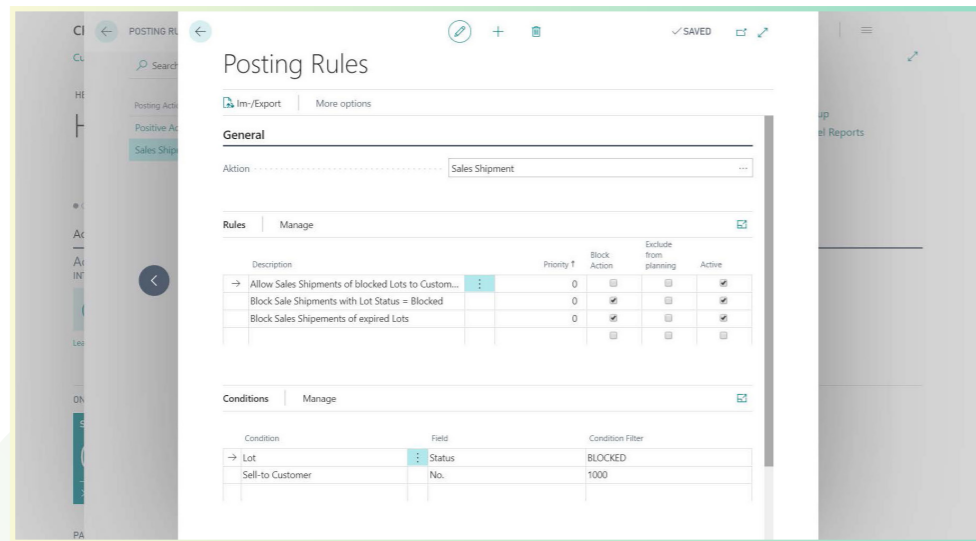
CI POSTING RU

Cu Search

HE Posting Acti

Positive Ac

Sales Ship

Ac

Ac

INT

Lea

ON

PA

up

el Reports

✓SAVED

Posting Rules

Im-/Export | More options

General

Aktion Sales Shipment

Rules | Manage

| Description | Priority ↑ | Block Action | Exclude from planning | Active |
|---|---|---|---|---|
| → Allow Sales Shipments of blocked Lots to Custom... | 0 | ☐ | ☐ | ☑ |
| Block Sale Shipments with Lot Status = Blocked | 0 | ☑ | ☐ | ☑ |
| Block Sales Shipements of expired Lots | 0 | ☑ | ☐ | ☑ |
| | | ☐ | ☐ | ☐ |

Conditions | Manage

| Condition | Field | Condition Filter |
|---|---|---|
| → Lot | Status | BLOCKED |
| Sell-to Customer | No. | 1000 |
| | | |